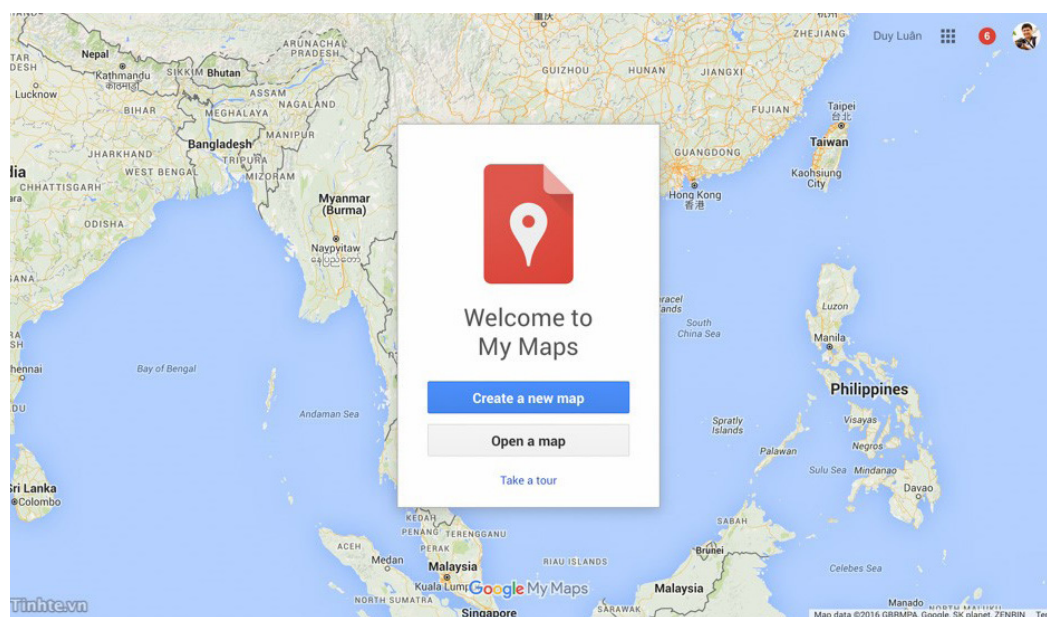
Duy Luân
6

Welcome to
My Maps

Create a new map

Open a map

Take a tour

Nepal
Kathmandu
SIKKIM
Bhutan
ARUNACHAL PRADESH
Lucknow
BIHAR
ASSAM
NAGALAND
MEGHALAYA
MANIPUR
Bangladesh
JHARKHAND
WEST BENGAL
TRIPURA
MIZORAM
CHHATTISGARH
ODISHA
Myanmar
(Burma)
Naypyitaw
Bay of Bengal
Andaman Sea
Sri Lanka
Colombo
GUIZHOU
HUNAN
JIANGXI
ZHEJIANG
FUJIAN
Taipei
Taiwan
GUANGDONG
Kaohsiung City
Hong Kong
香港
South
China Sea
Luzon
Manila
Philippines
Visayas
Negros
Spratly
Islands
Palawan
Sulu Sea
Mindanao
Davao
SABAH
Brunei
Celebes Sea
Malaysia
Manado
KEDAH
PERAK
TERENGGANU
ACEH
Medan
Malaysia
RIAU ISLANDS
Kuala Lumpur
NORTH SUMATRA
Singapore
SARAWAK
Google My Maps
Map data ©2016 GBRMPA, Google, SK planet, ZENRIN
Tinhte.vn